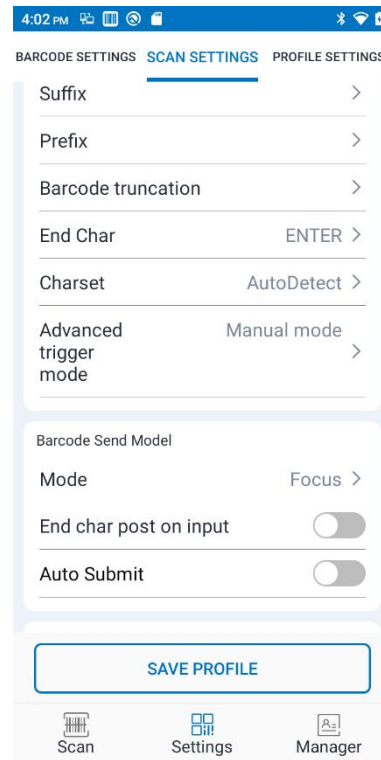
4:02 PM

BARCODE SETTINGS SCAN SETTINGS PROFILE SETTINGS

Suffix >

Prefix >

Barcode truncation >

End Char ENTER >

Charset AutoDetect >

Advanced trigger mode Manual mode >

Barcode Send Model

Mode Focus >

End char post on input

Auto Submit

SAVE PROFILE

Scan Settings Manager